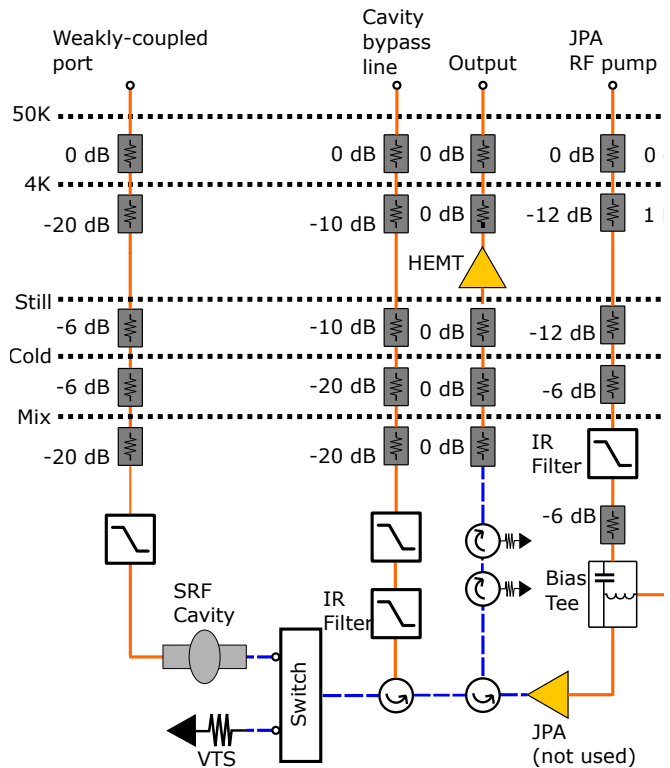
Weakly-coupled port

Cavity bypass line

Output

JPA RF pump

50K

4K

Still

Cold

Mix

0 dB

-20 dB

-6 dB

-6 dB

-20 dB

0 dB

-10 dB

-10 dB

-20 dB

-20 dB

0 dB

0 dB

HEMT

0 dB

0 dB

0 dB

0 dB

-12 dB

-12 dB

-6 dB

0

1

IR Filter

-6 dB

Bias Tee

SRF Cavity

IR Filter

Switch

VTS

JPA (not used)